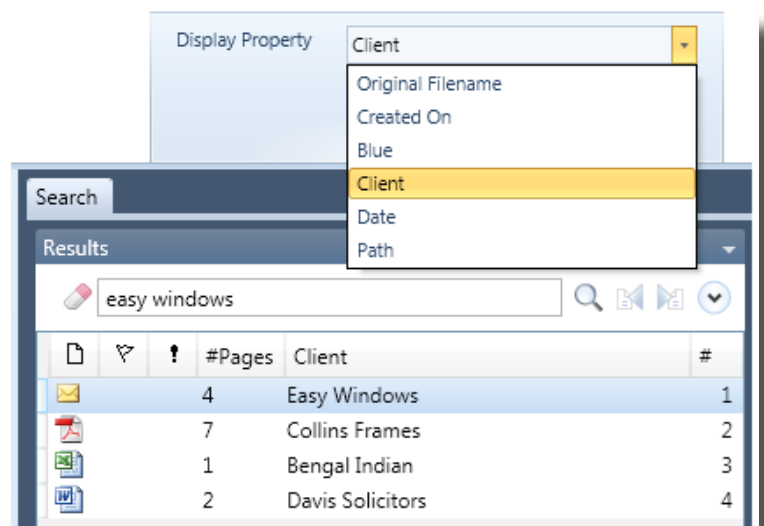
Display Property Client

Original Filename
Created On
Blue
Client
Date
Path

Search

Results

easy windows

| | | ! | #Pages | Client | # |
|---|---|---|---|---|---|
| | | | 4 | Easy Windows | 1 |
| | | | 7 | Collins Frames | 2 |
| | | | 1 | Bengal Indian | 3 |
| | | | 2 | Davis Solicitors | 4 |